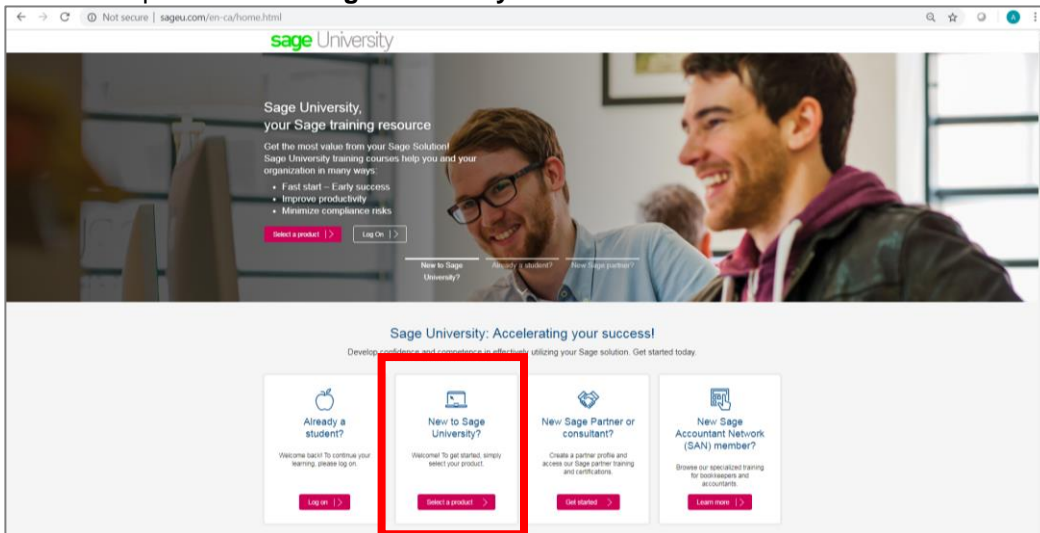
Not secure | sageu.com/en-ca/home.html

sage University

Sage University, your Sage training resource

Get the most value from your Sage Solution! Sage University training courses help you and your organization in many ways:
• Fast start – Early success
• Improve productivity
• Minimize compliance risks

Select a product

Log On

New to Sage University?

Already a student?

New Sage partner?

Sage University: Accelerating your success!

Develop confidence and competence in effectively utilizing your Sage solution. Get started today.

Already a student?

Welcome back! To continue your learning, please log on.

Log on

New to Sage University?

Welcome! To get started, simply select your product.

Select a product

New Sage Partner or consultant?

Create a partner profile and access our Sage partner training and certifications.

Get started

New Sage Accountant Network (SAN) member?

Browse our specialized training for bookkeepers and accountants.

Learn more